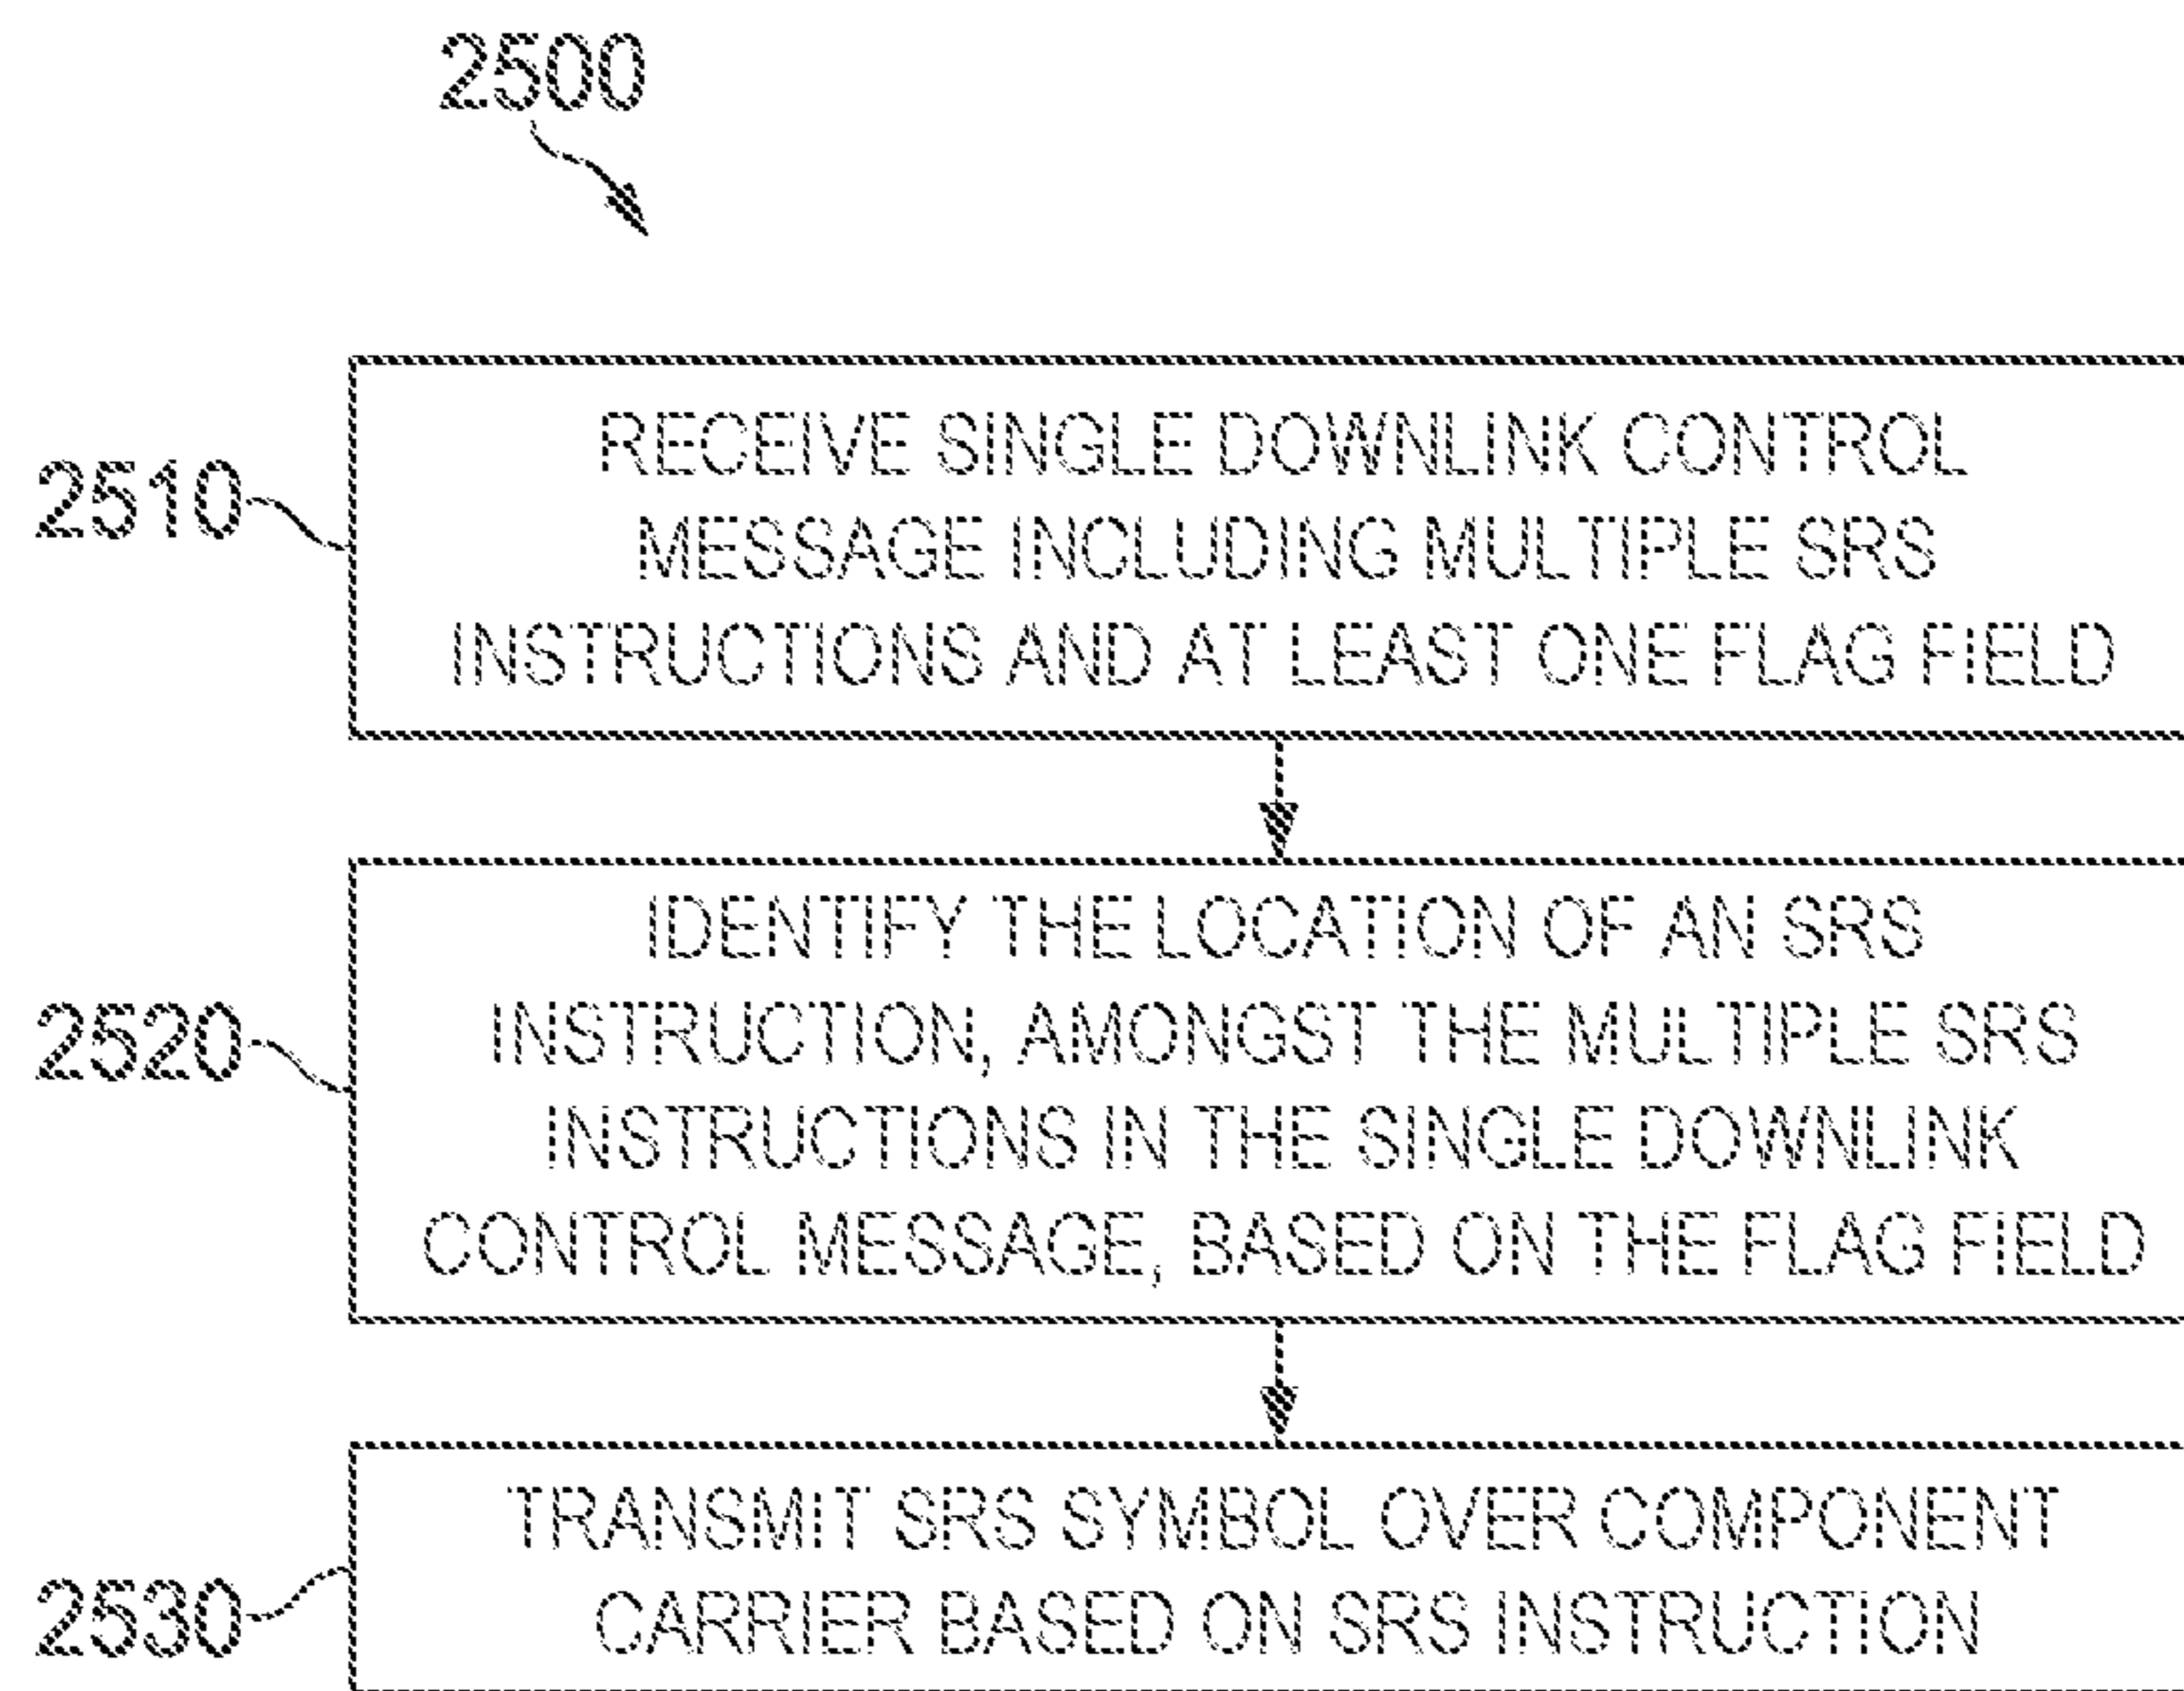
2500

2510

RECEIVE SINGLE DOWNLINK CONTROL MESSAGE INCLUDING MULTIPLE SRS INSTRUCTIONS AND AT LEAST ONE FLAG FIELD

2520

IDENTIFY THE LOCATION OF AN SRS INSTRUCTION, AMONGST THE MULTIPLE SRS INSTRUCTIONS IN THE SINGLE DOWNLINK CONTROL MESSAGE, BASED ON THE FLAG FIELD

2530

TRANSMIT SRS SYMBOL OVER COMPONENT CARRIER BASED ON SRS INSTRUCTION